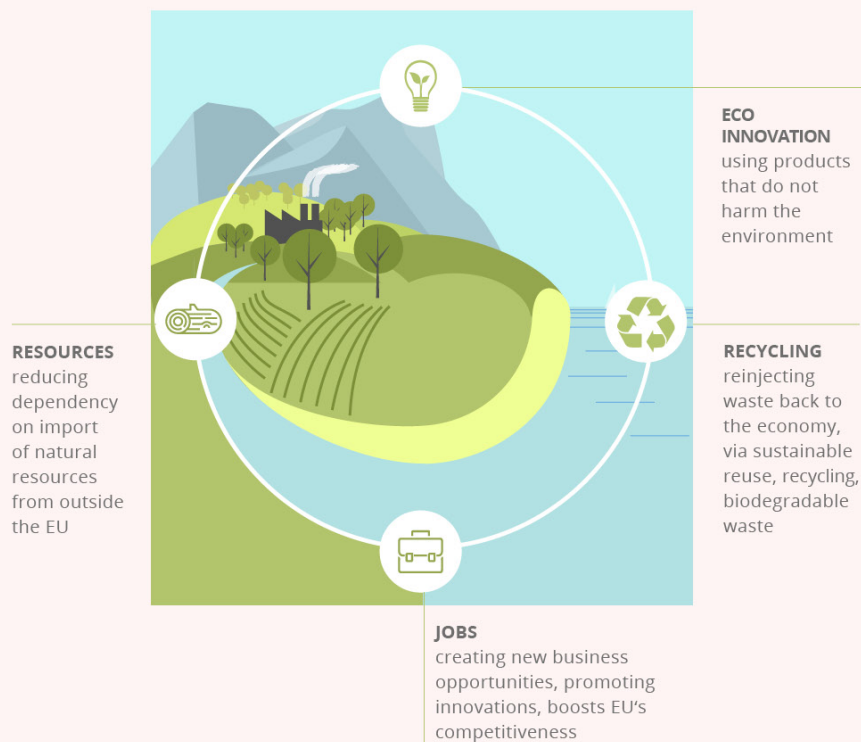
ECO INNOVATION
using products that do not harm the environment

RESOURCES
reducing dependency on import of natural resources from outside the EU

RECYCLING
reinjecting waste back to the economy, via sustainable reuse, recycling, biodegradable waste

JOBS
creating new business opportunities, promoting innovations, boosts EU‘s competitiveness